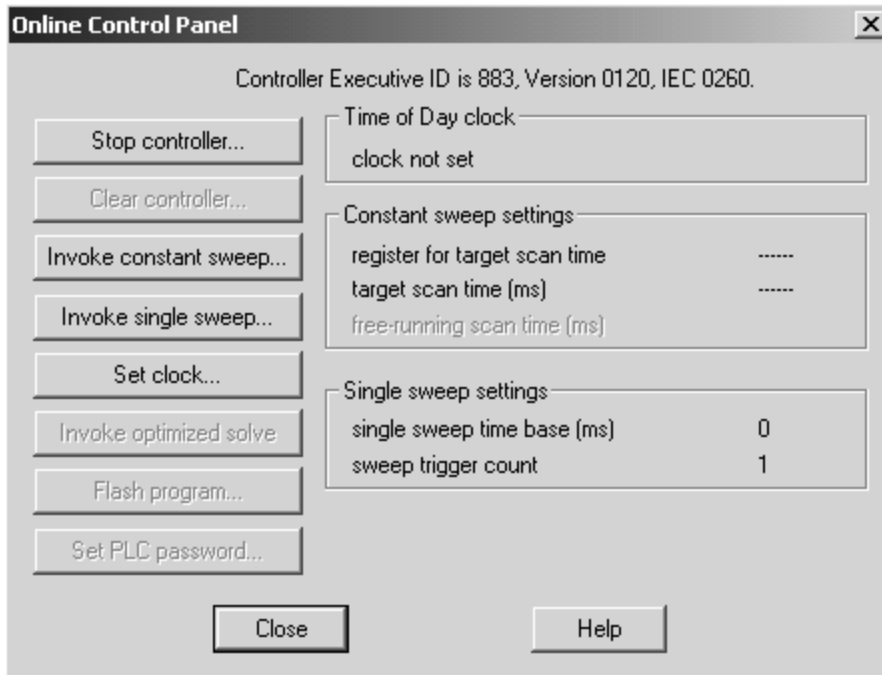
Online Control Panel

×

Controller Executive ID is 883, Version 0120, IEC 0260.

Stop controller...

Clear controller...

Invoke constant sweep...

Invoke single sweep...

Set clock...

Invoke optimized solve

Flash program...

Set PLC password...

Time of Day clock

clock not set

Constant sweep settings

register for target scan time ------

target scan time (ms) ------

free-running scan time (ms)

Single sweep settings

single sweep time base (ms) 0

sweep trigger count 1

Close

Help